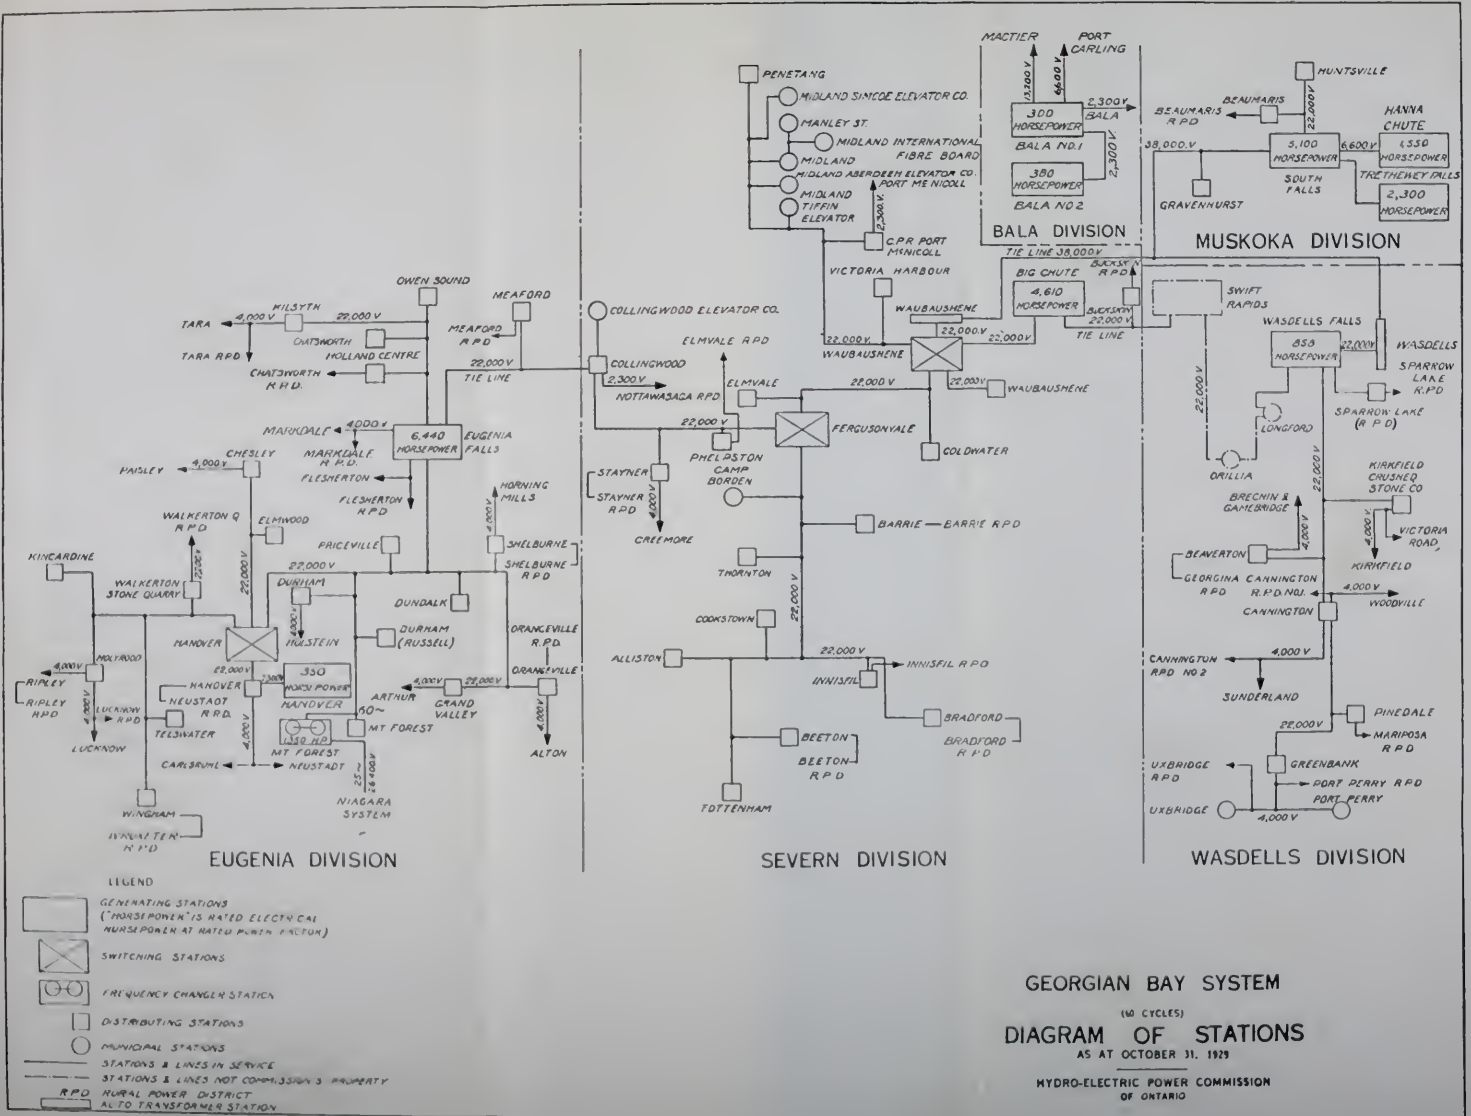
MACTIER

PORT CARLING

13,200 V

6,600 V

2,300 V

BALA

300 HORSEPOWER

BALA NO.1

2,300 V

380 HORSEPOWER

BALA NO 2

BALA DIVISION

PENETANG

MIDLAND SIMCOE ELEVATOR CO.

MANLEY ST.

MIDLAND INTERNATIONAL FIBRE BOARD

MIDLAND

MIDLAND ABERDEEN ELEVATOR CO.

PORT MCNICOLL

MIDLAND TIFFIN ELEVATOR

2,300 V

C.P.R PORT MCNICOLL

HUNTSVILLE

BEAUMARIS

BEAUMARIS RPD

22,000 V

HANNA CHUTE

38,000 V

5,100 HORSEPOWER

6,600 V

1,550 HORSEPOWER

SOUTH FALLS

TRETHEWEY FALLS

GRAVENHURST

2,300 HORSEPOWER

MUSKOKA DIVISION

OWEN SOUND

MEAFORD

MILSYTH

TARA

4,000 V

22,000 V

TARA RPD

CHATSWORTH

HOLLAND CENTRE

MEAFORD RPD

CHATSWORTH RPD

22,000 V

TIE LINE

COLLINGWOOD ELEVATOR CO.

COLLINGWOOD

2,300 V

NOTTAWASAGA RPD

ELMVALE RPD

VICTORIA HARBOUR

TIE LINE 38,000 V

BIG CHUTE

BUCKSKIN RPD

4,610 HORSEPOWER

BUCKSKIN 22,000 V

SWIFT RAPIDS

WAUBAUSHENE

22,000 V

22,000 V

WAUBAUSHENE

22,000 V

TIE LINE

WASDELLS FALLS

850 HORSEPOWER

22,000 V

WASDELLS

SPARROW LAKE RPD

SPARROW LAKE (RPD)

MARKDALE

4,000 V

6,440 HORSEPOWER

EUGENIA FALLS

MARKDALE RPD

FLESHERTON

FLESHERTON RPD

PAISLEY

4,000 V

CHESLEY

WALKERTON Q RPD

ELMWOOD

HORNING MILLS

ELMVALE

22,000 V

22,000 V

FERGUSONVALE

22,000 V

WAUBAUSHENE

PHELPSTON

CAMP BORDEN

STAYNER

STAYNER RPD

4,000 V

CREEMORE

COLDWATER

22,000 V

LONGFORD

ORILLIA

22,000 V

KIRKFIELD CRUSHED STONE CO

VICTORIA ROAD

KIRKFIELD

4,000 V

BRECHIN & GAMEBRIDGE

4,000 V

BARRIE

BARRIE RPD

KINCARDINE

7,200 V

22,000 V

PRICEVILLE

SHELBURNE

4,000 V

WALKERTON STONE QUARRY

22,000 V

SHELBURNE RPD

DURHAM

DUNDALK

HANOVER

4,000 V

HOLSTEIN

DURHAM (RUSSELL)

ORANGEVILLE RPD

THORNTON

BEAVERTON

GEORGINA RPD

CANNINGTON RPD NO.1

CANNINGTON

4,000 V

WOODVILLE

COOKSTOWN

22,000 V

HOLYROOD

4,000 V

RIPLEY

RIPLEY RPD

LUCKNOW RPD

4,000 V

LUCKNOW

22,000 V

HANOVER

NEUSTADT RPD

TEESWATER

7,500 V

350 HORSEPOWER

HANOVER

4,000 V

1,350 HP

MT FOREST

ARTHUR

60~

MT FOREST

4,000 V

22,000 V

GRAND VALLEY

ORANGEVILLE

4,000 V

ALTON

ALLISTON

22,000 V

INNISFIL RPD

INNISFIL

BRADFORD

BRADFORD RPD

CANNINGTON RPD NO 2

4,000 V

SUNDERLAND

22,000 V

PINEDALE

MARIPOSA RPD

CARLSRUHE

NEUSTADT

25~ 26,400 V

NIAGARA SYSTEM

WINGHAM

WROXETER RPD

BEETON

BEETON RPD

TOTTENHAM

UXBRIDGE RPD

GREENBANK

PORT PERRY RPD

PORT PERRY

UXBRIDGE

4,000 V

EUGENIA DIVISION

SEVERN DIVISION

WASDELLS DIVISION

LEGEND

GENERATING STATIONS ("HORSEPOWER" IS RATED ELECTRICAL HORSEPOWER AT RATED POWER FACTOR)

SWITCHING STATIONS

FREQUENCY CHANGER STATION

DISTRIBUTING STATIONS

MUNICIPAL STATIONS

STATIONS & LINES IN SERVICE

STATIONS & LINES NOT COMMISSION'S PROPERTY

RPD RURAL POWER DISTRICT

AUTO TRANSFORMER STATION

GEORGIAN BAY SYSTEM

(60 CYCLES)

DIAGRAM OF STATIONS

AS AT OCTOBER 31. 1929

HYDRO-ELECTRIC POWER COMMISSION OF ONTARIO